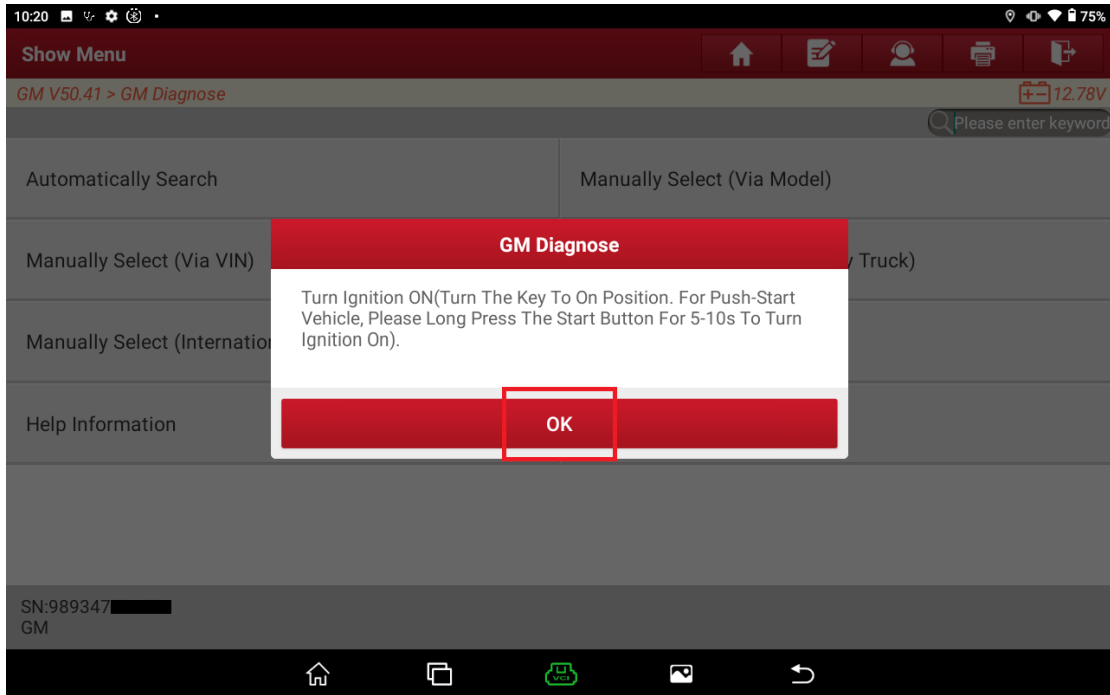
10:20 75%

Show Menu

GM V50.41 > GM Diagnose

12.78V

Please enter keyword

Automatically Search

Manually Select (Via Model)

Manually Select (Via VIN)

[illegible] Truck)

Manually Select (Internatio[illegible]

Help Information

GM Diagnose

Turn Ignition ON(Turn The Key To On Position. For Push-Start Vehicle, Please Long Press The Start Button For 5-10s To Turn Ignition On).

OK

SN:989347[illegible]
GM

VCI